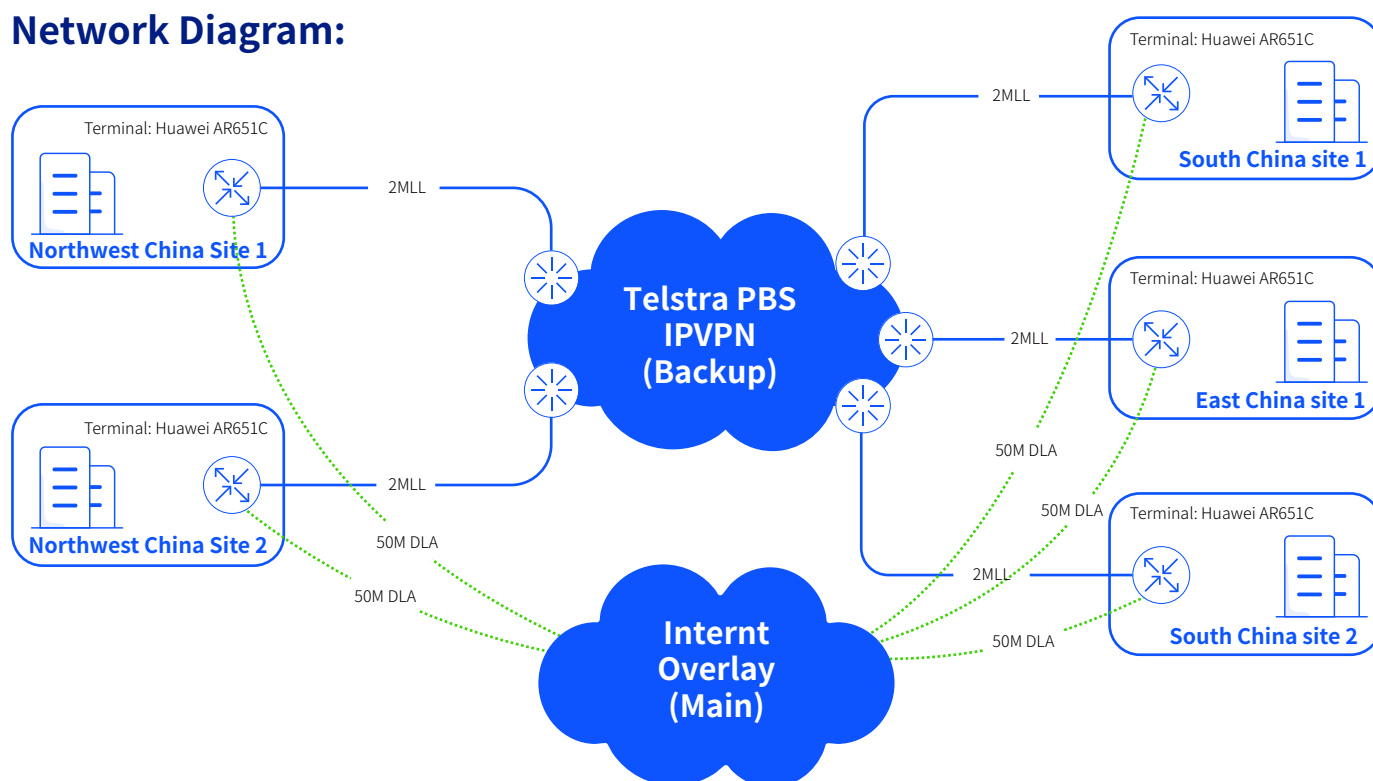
Network Diagram:

Terminal: Huawei AR651C
Northwest China Site 1

Terminal: Huawei AR651C
Northwest China Site 2

2MLL

2MLL

Telstra PBS
IPVPN
(Backup)

2MLL

Terminal: Huawei AR651C
South China site 1

2MLL

Terminal: Huawei AR651C
East China site 1

50M DLA

50M DLA

Terminal: Huawei AR651C

2MLL

South China site 2

50M DLA

50M DLA

50M DLA

Internt
Overlay
(Main)